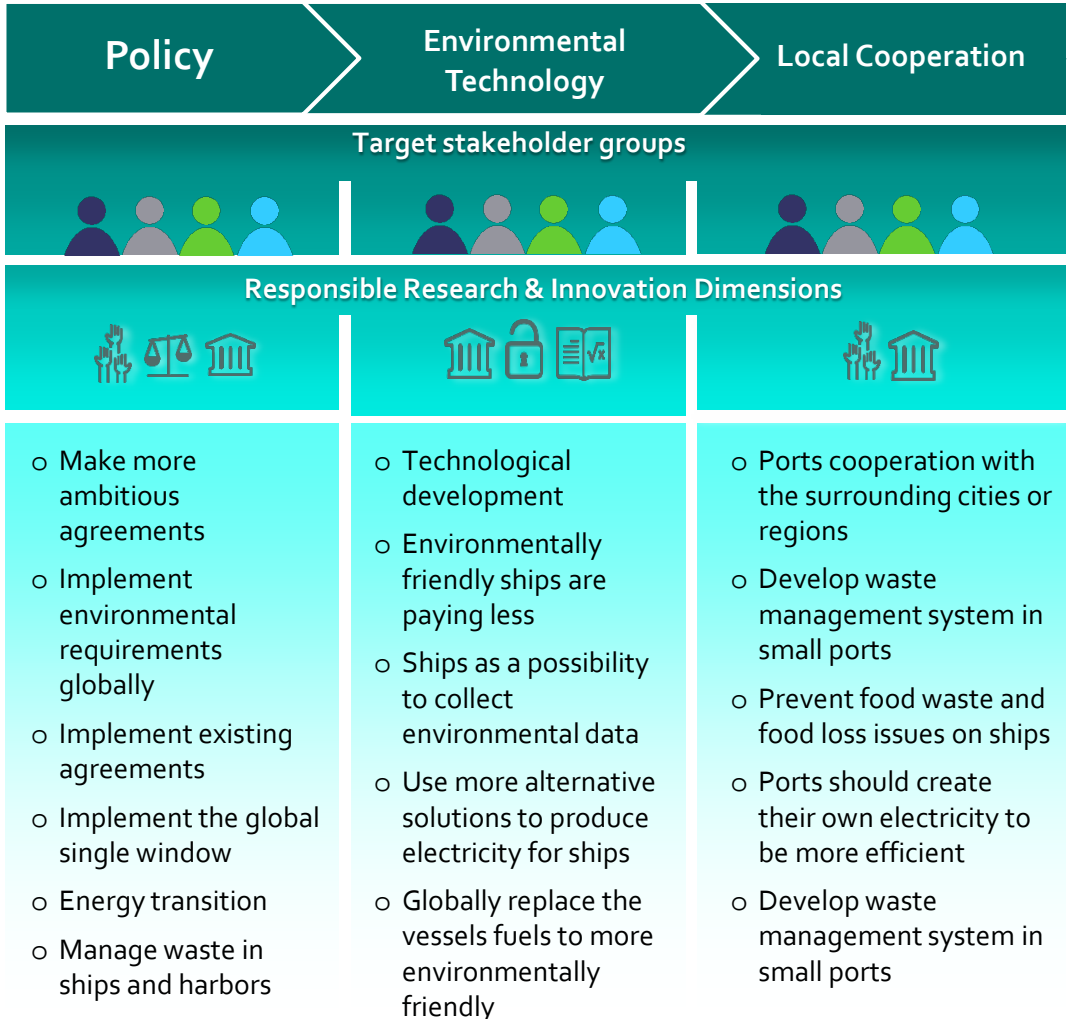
Policy

Environmental Technology

Local Cooperation

Target stakeholder groups

Responsible Research & Innovation Dimensions

o Make more ambitious agreements
o Implement environmental requirements globally
o Implement existing agreements
o Implement the global single window
o Energy transition
o Manage waste in ships and harbors

o Technological development
o Environmentally friendly ships are paying less
o Ships as a possibility to collect environmental data
o Use more alternative solutions to produce electricity for ships
o Globally replace the vessels fuels to more environmentally friendly

o Ports cooperation with the surrounding cities or regions
o Develop waste management system in small ports
o Prevent food waste and food loss issues on ships
o Ports should create their own electricity to be more efficient
o Develop waste management system in small ports